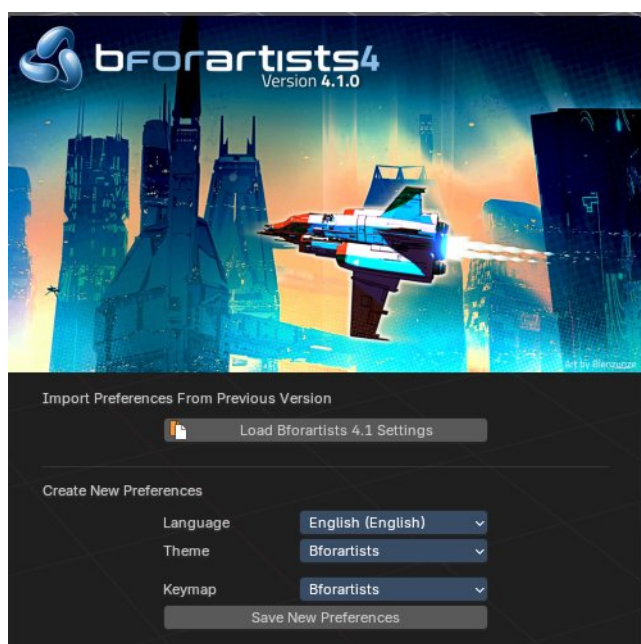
bforartists4
Version 4.1.0

Art by Blenzunze

Import Preferences From Previous Version

Load Bforartists 4.1 Settings

Create New Preferences

Language English (English)

Theme Bforartists

Keymap Bforartists

Save New Preferences